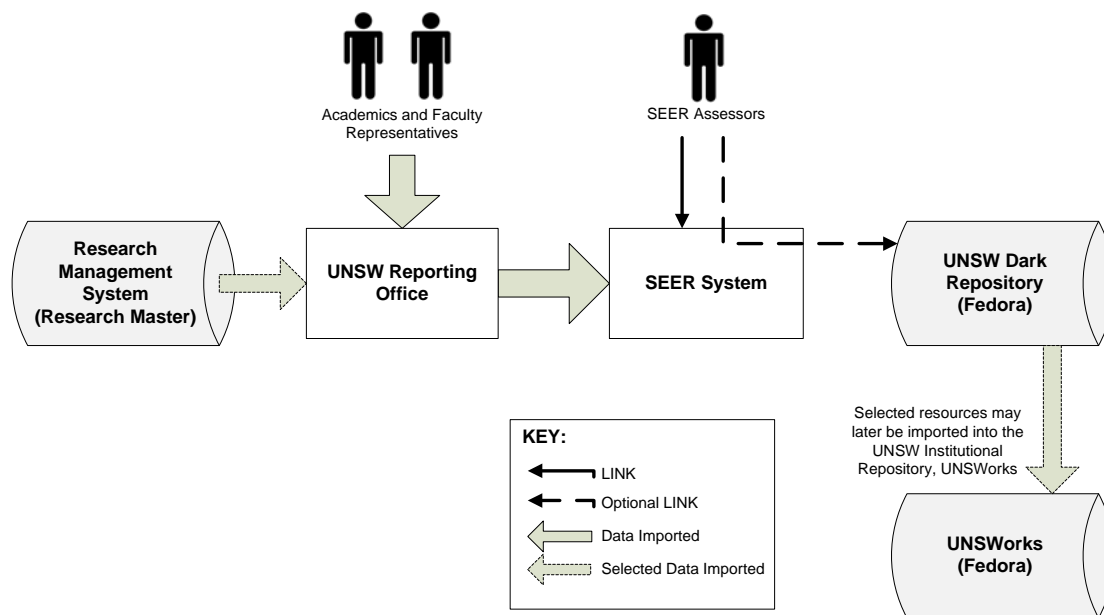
Academics and Faculty Representatives

SEER Assessors

Research Management System (Research Master)

UNSW Reporting Office

SEER System

UNSW Dark Repository (Fedora)

Selected resources may later be imported into the UNSW Institutional Repository, UNSWorks

KEY:
LINK
Optional LINK
Data Imported
Selected Data Imported

UNSWorks (Fedora)